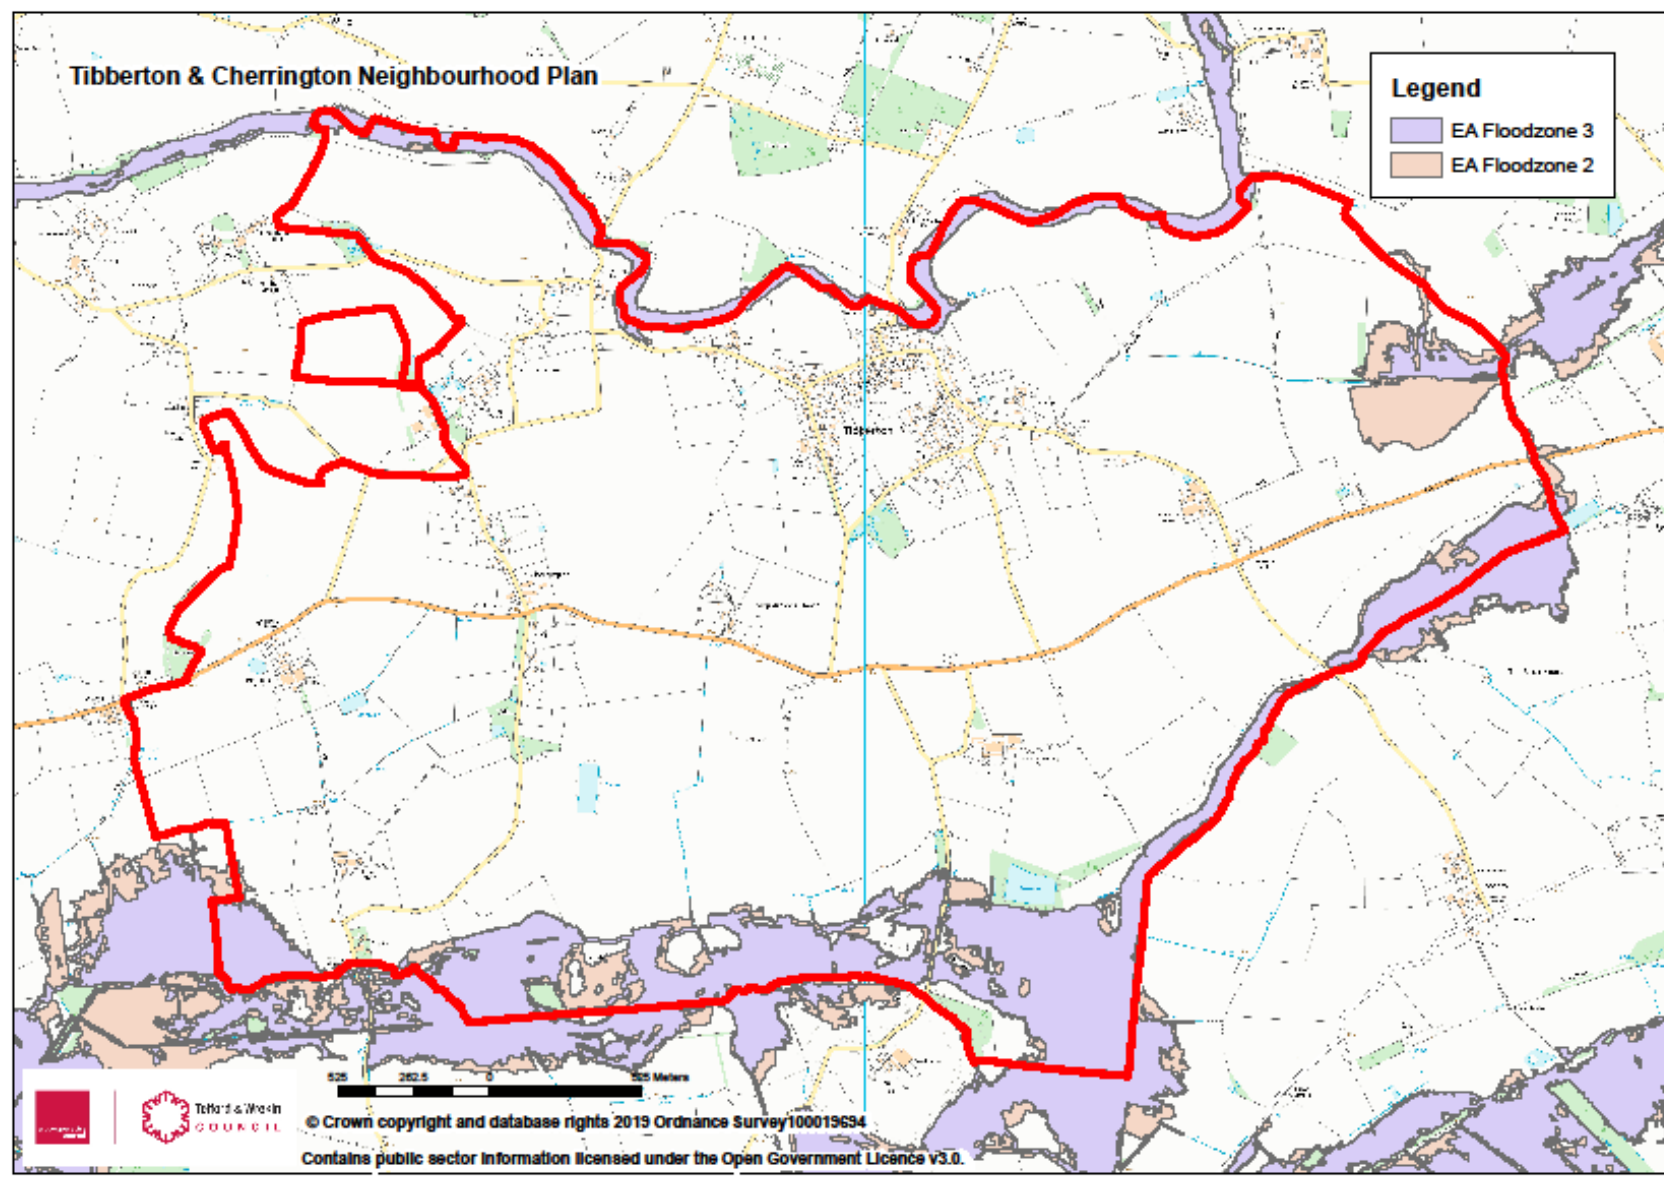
Tibberton & Cherrington Neighbourhood Plan

Legend
EA Floodzone 3
EA Floodzone 2

Tibberton

525 262.5 0 525 Meters

Telford & Wrekin COUNCIL

© Crown copyright and database rights 2019 Ordnance Survey100019694

Contains public sector information licensed under the Open Government Licence v3.0.